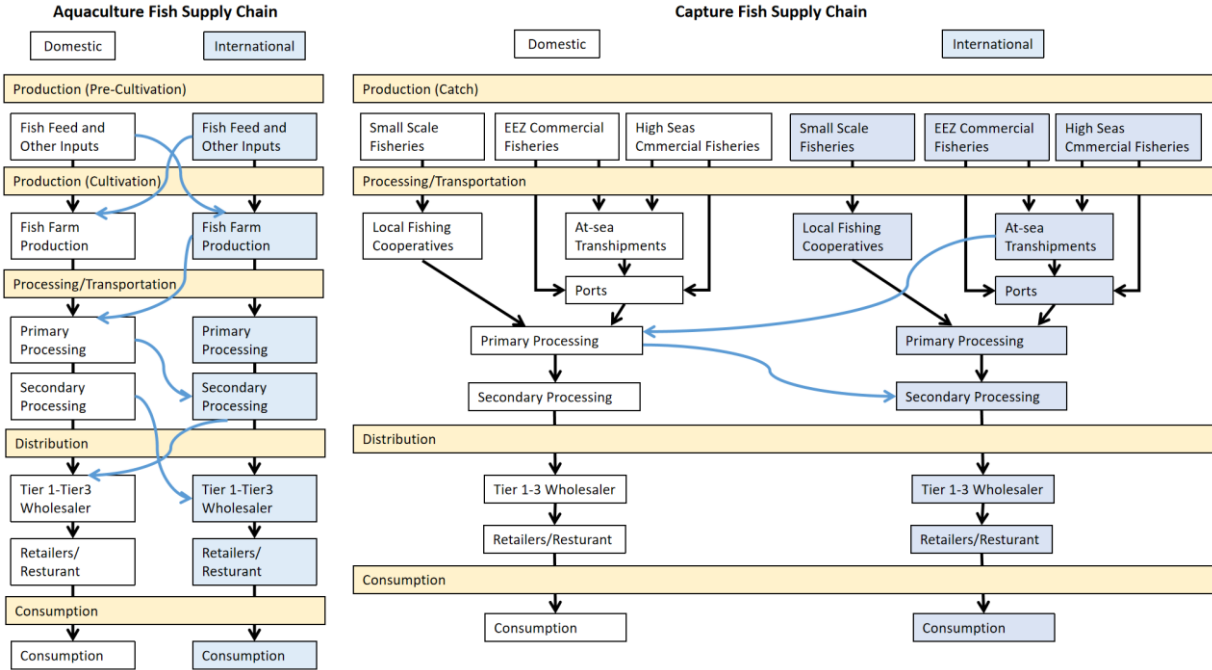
Aquaculture Fish Supply Chain

Domestic

International

Production (Pre-Cultivation)

Fish Feed and Other Inputs

Fish Feed and Other Inputs

Production (Cultivation)

Fish Farm Production

Fish Farm Production

Processing/Transportation

Primary Processing

Primary Processing

Secondary Processing

Secondary Processing

Distribution

Tier 1-Tier3 Wholesaler

Tier 1-Tier3 Wholesaler

Retailers/ Resturant

Retailers/ Resturant

Consumption

Consumption

Consumption

Capture Fish Supply Chain

Domestic

International

Production (Catch)

Small Scale Fisheries

EEZ Commercial Fisheries

High Seas Cmmercial Fisheries

Small Scale Fisheries

EEZ Commercial Fisheries

High Seas Cmmercial Fisheries

Processing/Transportation

Local Fishing Cooperatives

At-sea Transhipments

Ports

Local Fishing Cooperatives

At-sea Transhipments

Ports

Primary Processing

Primary Processing

Secondary Processing

Secondary Processing

Distribution

Tier 1-3 Wholesaler

Tier 1-3 Wholesaler

Retailers/Resturant

Retailers/Resturant

Consumption

Consumption

Consumption